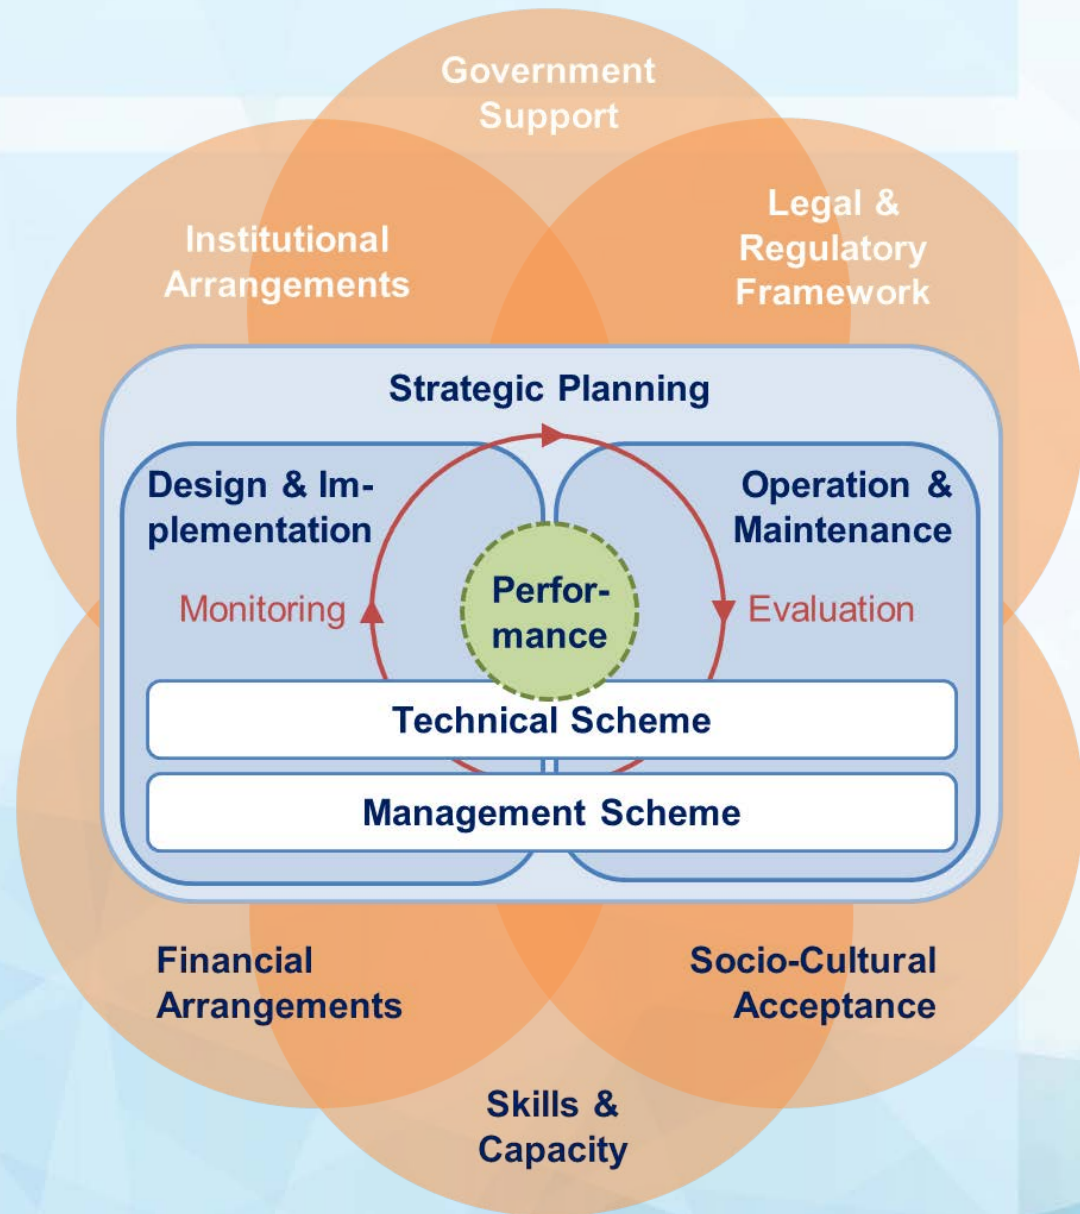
Government Support

Institutional Arrangements

Legal & Regulatory Framework

Strategic Planning

Design & Implementation

Operation & Maintenance

Monitoring

Performance

Evaluation

Technical Scheme

Management Scheme

Financial Arrangements

Socio-Cultural Acceptance

Skills & Capacity